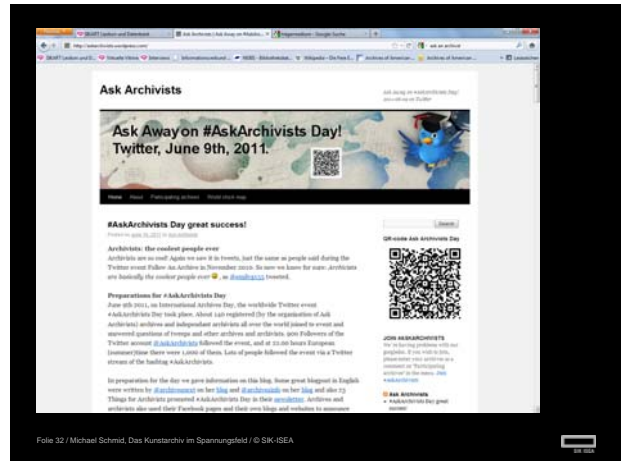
Ask Archivists

Ask Away on #AskArchivists Day! Twitter, June 9th, 2011.

Home About Participating archives World clock map

#AskArchivists Day great success!

Archivists: the coolest people ever

Preparations for #AskArchivists Day

QR-code Ask Archivists Day

JOIN #ASKARCHIVISTS

Search

Folie 32 / Michael Schmid, Das Kunstarchiv im Spannungsfeld / © SIK-ISEA

SIK ISEA